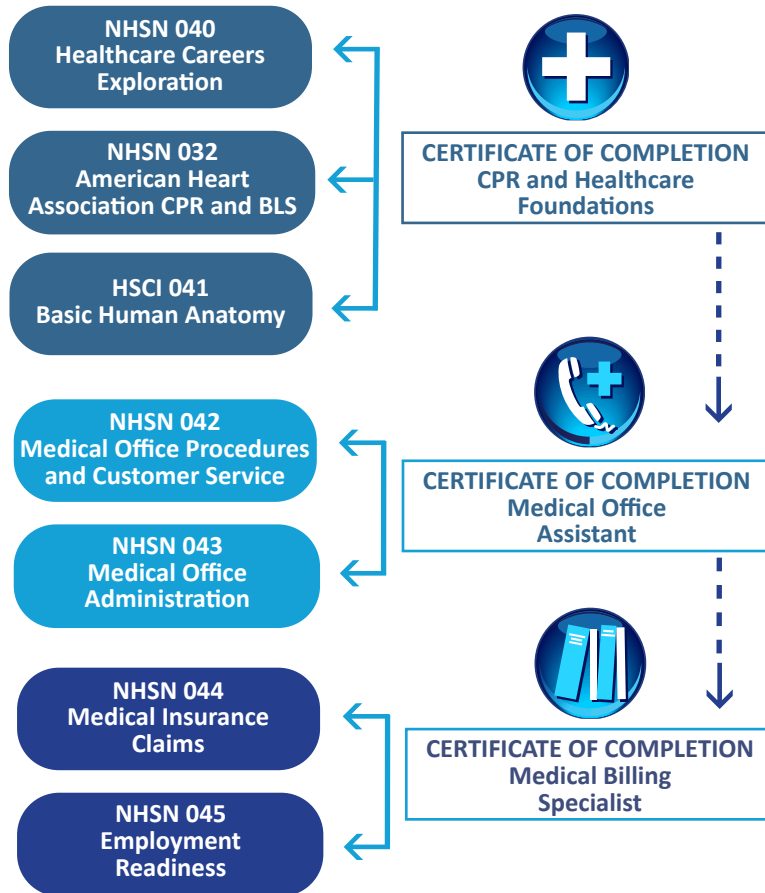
NHSN 040
Healthcare Careers Exploration

NHSN 032
American Heart Association CPR and BLS

HSCI 041
Basic Human Anatomy

CERTIFICATE OF COMPLETION
CPR and Healthcare Foundations

NHSN 042
Medical Office Procedures and Customer Service

NHSN 043
Medical Office Administration

CERTIFICATE OF COMPLETION
Medical Office Assistant

NHSN 044
Medical Insurance Claims

NHSN 045
Employment Readiness

CERTIFICATE OF COMPLETION
Medical Billing Specialist